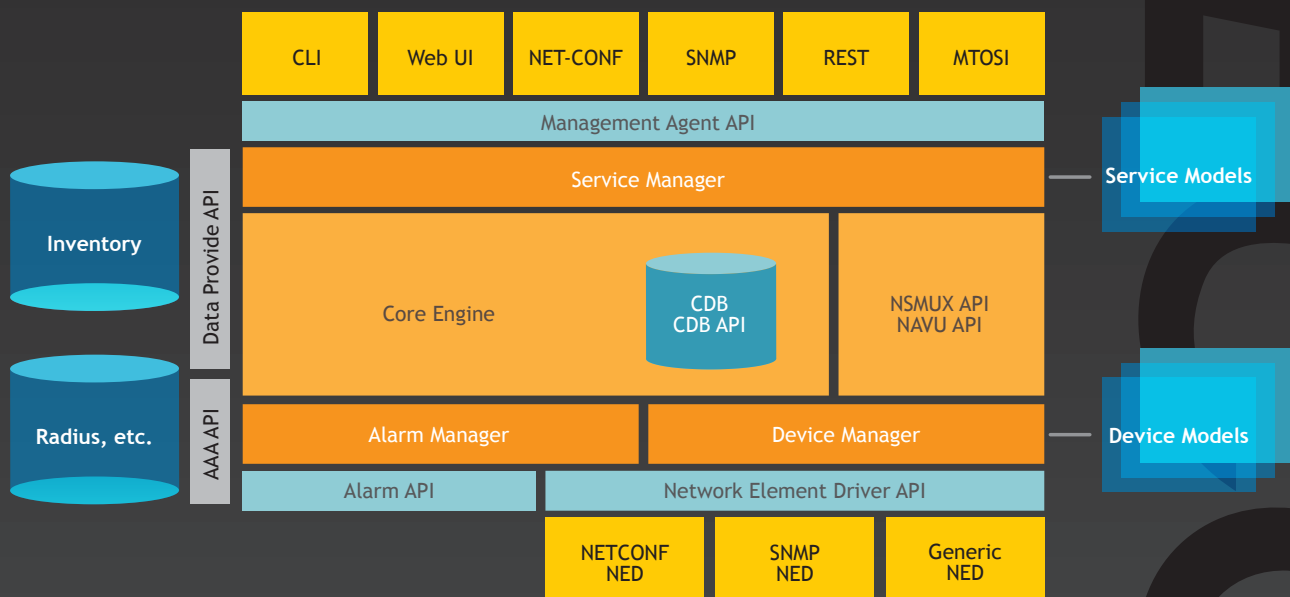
CLI
Web UI
NET-CONF
SNMP
REST
MTOSI

Management Agent API

Inventory

Data Provide API

Service Manager

Service Models

Core Engine

CDB
CDB API

NSMUX API
NAVU API

Radius, etc.

AAA API

Alarm Manager

Device Manager

Device Models

Alarm API

Network Element Driver API

NETCONF
NED

SNMP
NED

Generic
NED